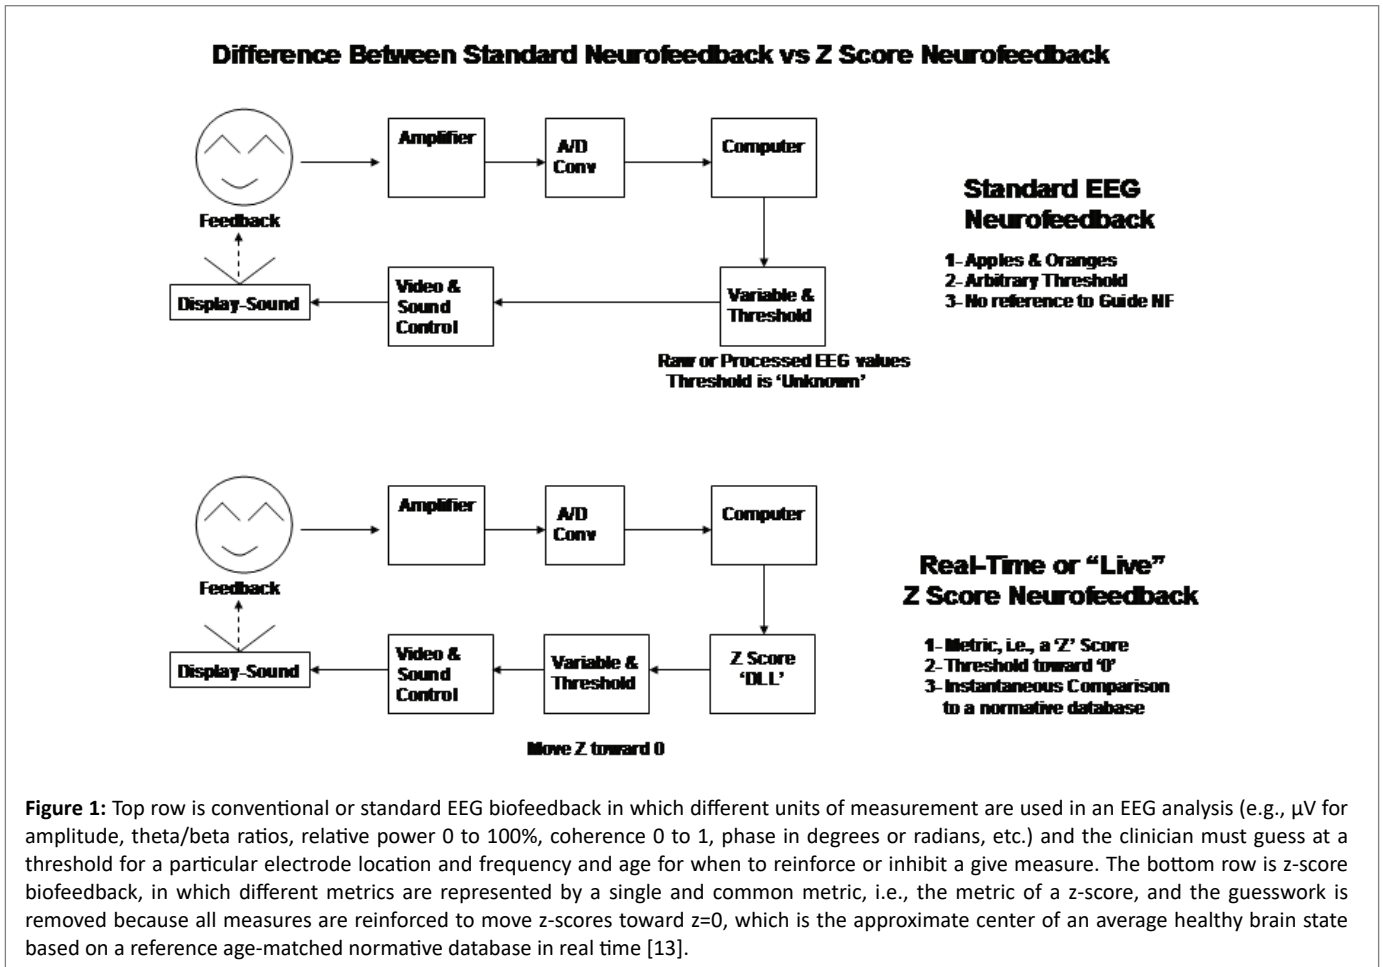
Difference Between Standard Neurofeedback vs Z Score Neurofeedback

Amplifier

A/D Conv

Computer

Feedback

Display-Sound

Video & Sound Control

Variable & Threshold

Raw or Processed EEG values
Threshold is 'Unknown'

Standard EEG Neurofeedback

1- Apples & Oranges
2- Arbitrary Threshold
3- No reference to Guide NF

Amplifier

A/D Conv

Computer

Feedback

Display-Sound

Video & Sound Control

Variable & Threshold

Z Score 'DLL'

Move Z toward 0

Real-Time or "Live" Z Score Neurofeedback

1- Metric, i.e., a 'Z' Score
2- Threshold toward '0'
3- Instantaneous Comparison to a normative database

**Figure 1:** Top row is conventional or standard EEG biofeedback in which different units of measurement are used in an EEG analysis (e.g., µV for amplitude, theta/beta ratios, relative power 0 to 100%, coherence 0 to 1, phase in degrees or radians, etc.) and the clinician must guess at a threshold for a particular electrode location and frequency and age for when to reinforce or inhibit a give measure. The bottom row is z-score biofeedback, in which different metrics are represented by a single and common metric, i.e., the metric of a z-score, and the guesswork is removed because all measures are reinforced to move z-scores toward z=0, which is the approximate center of an average healthy brain state based on a reference age-matched normative database in real time [13].